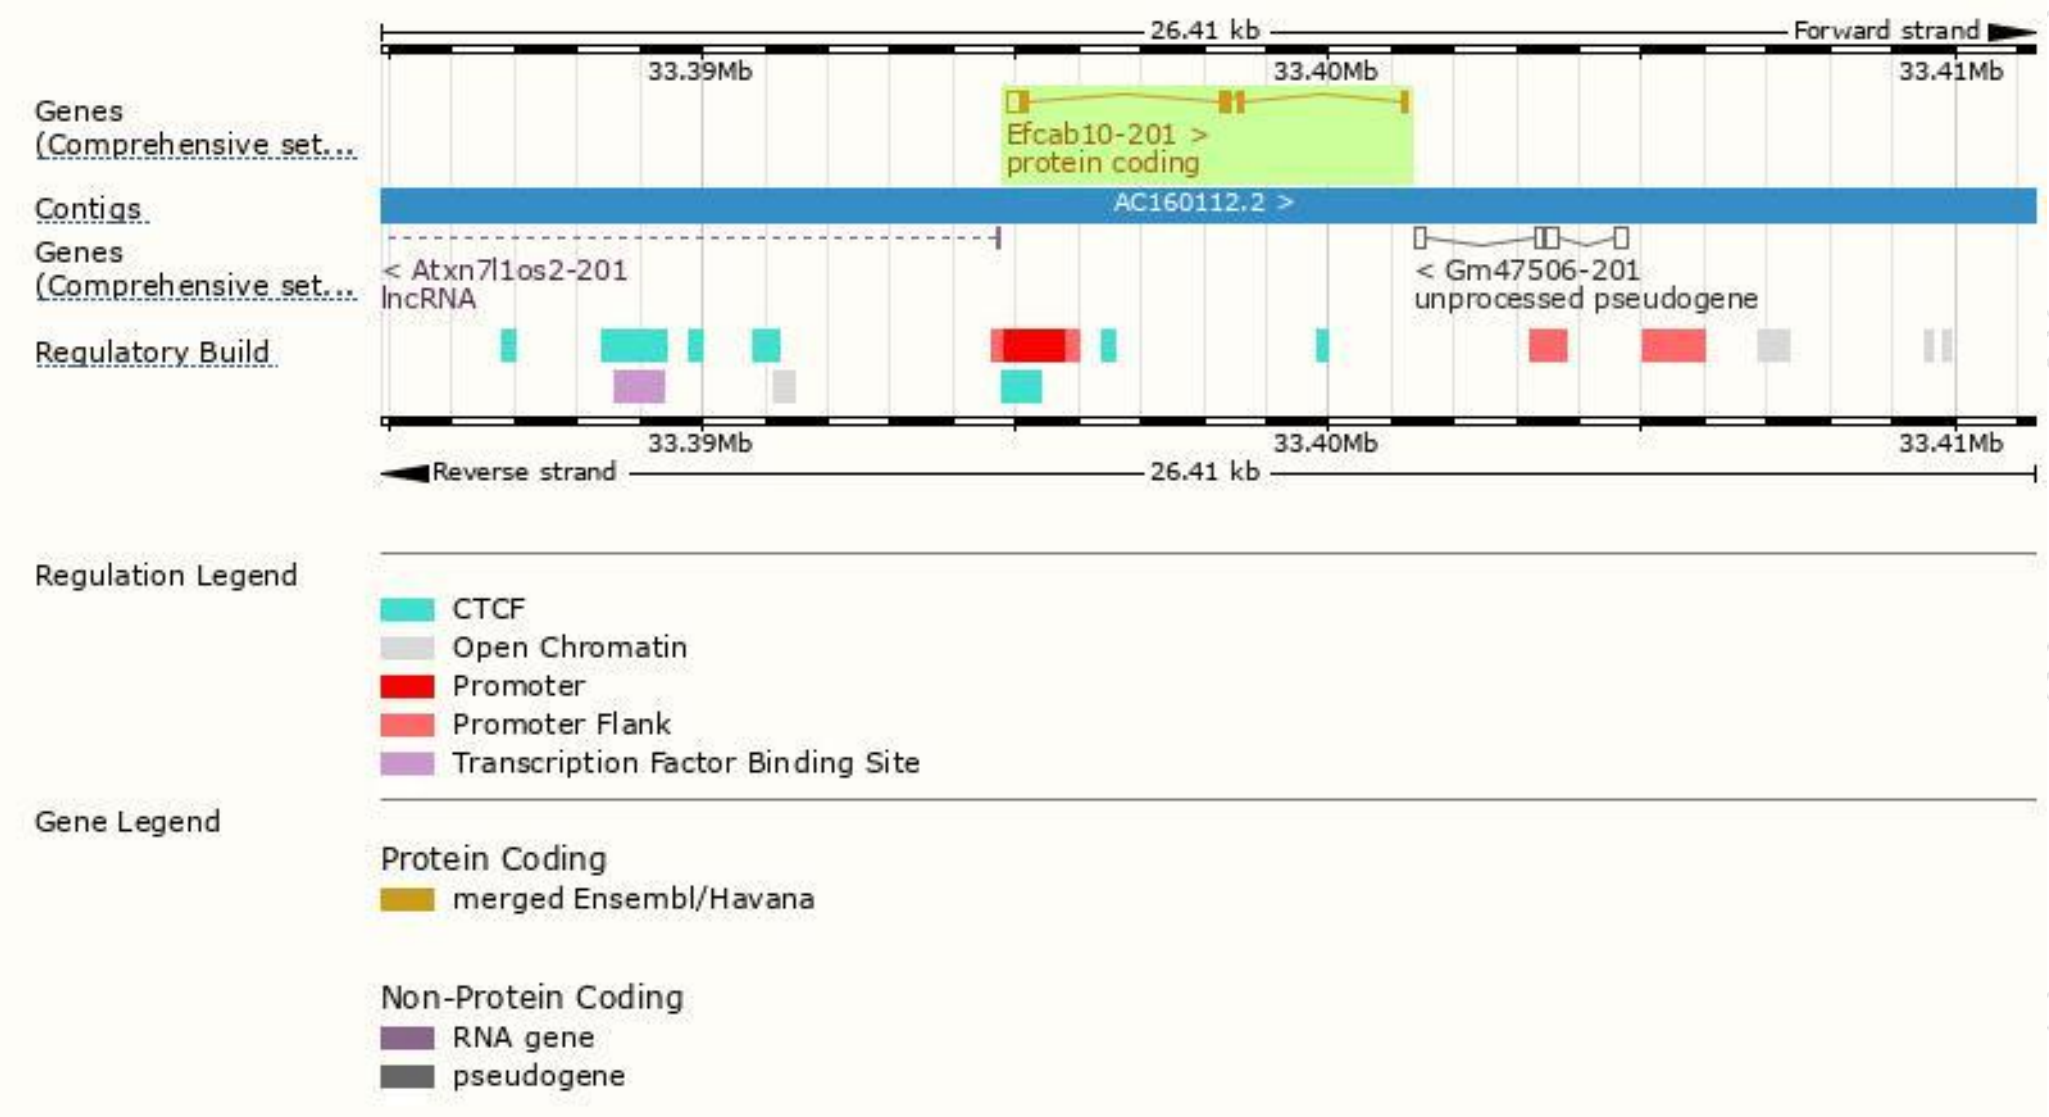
26.41 kb
Forward strand

33.39Mb 33.40Mb 33.41Mb

Genes (Comprehensive set...

Efcab10-201 >
protein coding

Contigs

AC160112.2 >

Genes (Comprehensive set...

< Atxn7l1os2-201
lncRNA

< Gm47506-201
unprocessed pseudogene

Regulatory Build

33.39Mb 33.40Mb 33.41Mb

Reverse strand
26.41 kb

Regulation Legend

CTCF
Open Chromatin
Promoter
Promoter Flank
Transcription Factor Binding Site

Gene Legend

Protein Coding
merged Ensembl/Havana

Non-Protein Coding
RNA gene
pseudogene